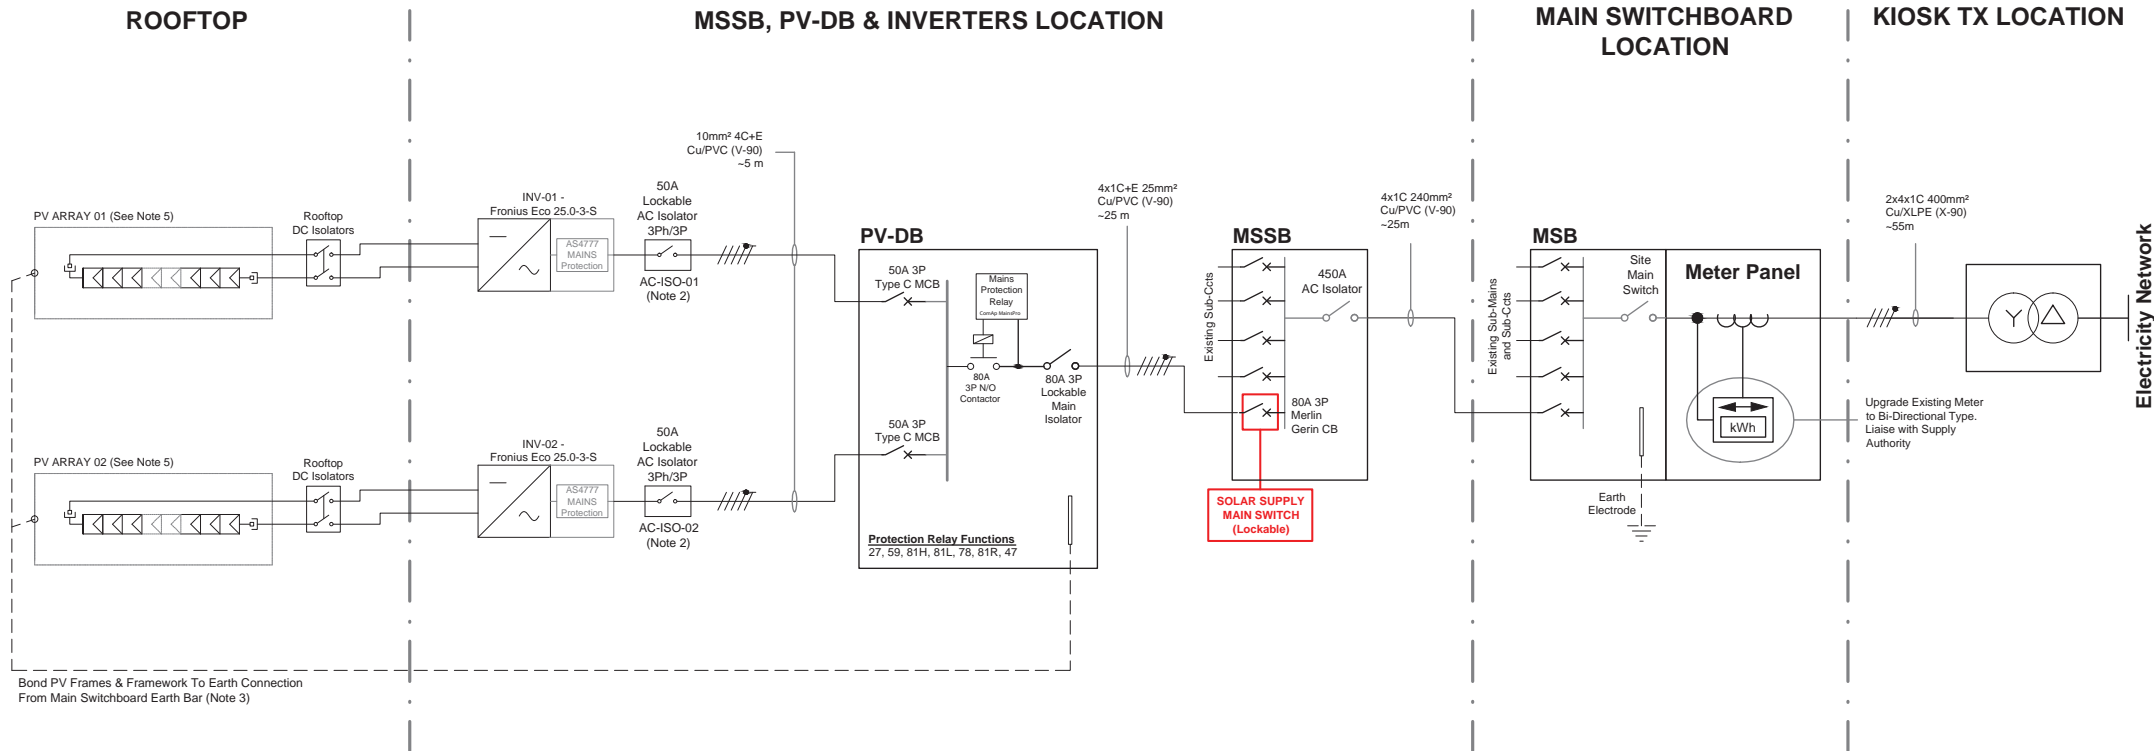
ROOFTOP

MSSB, PV-DB & INVERTERS LOCATION

MAIN SWITCHBOARD LOCATION

KIOSK TX LOCATION

10mm² 4C+E Cu/PVC (V-90) ~5 m

PV ARRAY 01 (See Note 5)

Rooftop DC Isolators

INV-01 - Fronius Eco 25.0-3-S

AS4777 MAINS Protection

50A Lockable AC Isolator 3Ph/3P

AC-ISO-01 (Note 2)

PV-DB

50A 3P Type C MCB

Mains Protection Relay ComAp MainsPro

80A 3P N/O Contactor

80A 3P Lockable Main Isolator

4x1C+E 25mm² Cu/PVC (V-90) ~25 m

MSSB

Existing Sub-Ccts

450A AC Isolator

80A 3P Merlin Gerin CB

SOLAR SUPPLY MAIN SWITCH (Lockable)

4x1C 240mm² Cu/PVC (V-90) ~25m

MSB

Existing Sub-Mains and Sub-Ccts

Site Main Switch

Meter Panel

kWh

Earth Electrode

2x4x1C 400mm² Cu/XLPE (X-90) ~55m

Upgrade Existing Meter to Bi-Directional Type. Liaise with Supply Authority

Electricity Network

PV ARRAY 02 (See Note 5)

Rooftop DC Isolators

INV-02 - Fronius Eco 25.0-3-S

AS4777 MAINS Protection

50A Lockable AC Isolator 3Ph/3P

AC-ISO-02 (Note 2)

50A 3P Type C MCB

Protection Relay Functions
27, 59, 81H, 81L, 78, 81R, 47

Bond PV Frames & Framework To Earth Connection From Main Switchboard Earth Bar (Note 3)